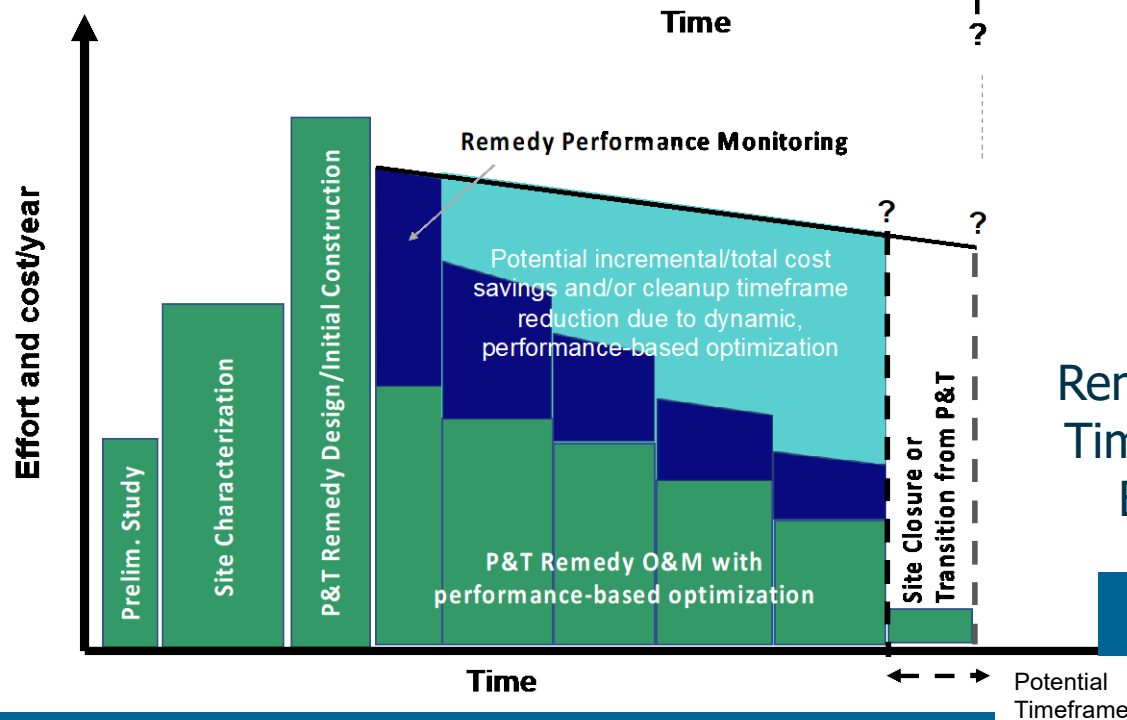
Time

?

Remedy Performance Monitoring

Effort and cost/year

?

?

Potential incremental/total cost savings and/or cleanup timeframe reduction due to dynamic, performance-based optimization

Prelim. Study

Site Characterization

P&T Remedy Design/Initial Construction

P&T Remedy O&M with performance-based optimization

Site Closure or Transition from P&T

Rem
Tim
E

Time

Potential Timeframe